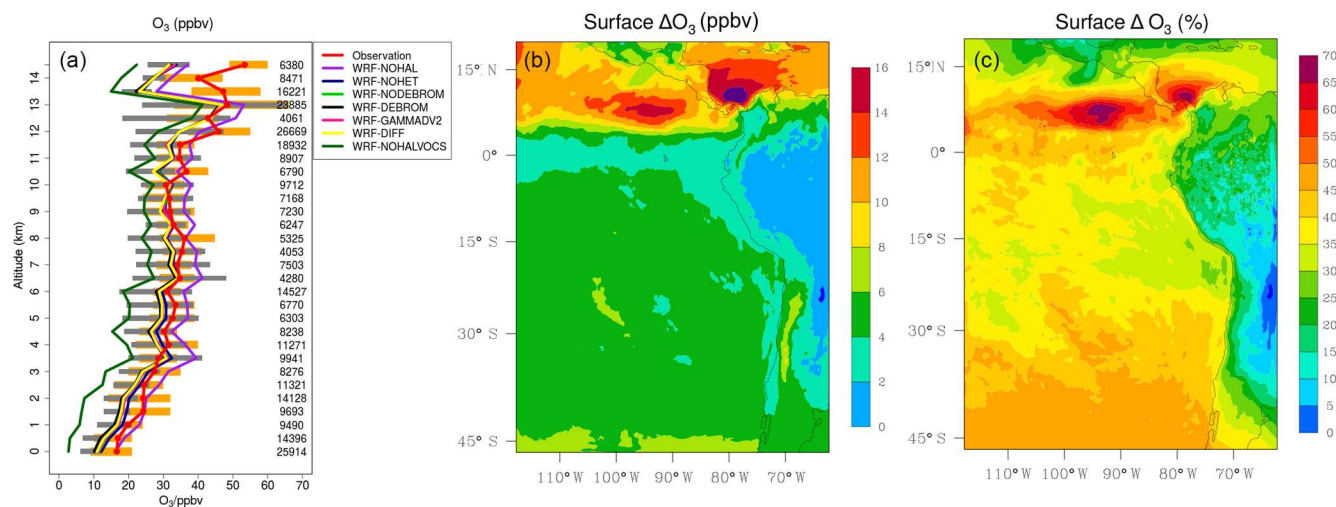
$O_3$ (ppbv)

(a)

Observation
WRF-NOHAL
WRF-NOHET
WRF-NODEBROM
WRF-DEBROM
WRF-GAMMADV2
WRF-DIFF
WRF-NOHALVOCS

6380
8471
16221
23885
4061
26669
18932
8907
6790
9712
7168
7230
6247
5325
4053
7503
4280
14527
6770
6303
8238
11271
9941
8276
11321
14128
9693
9490
14396
25914

Altitude (km)

14
13
12
11
10
9
8
7
6
5
4
3
2
1
0

0 10 20 30 40 50 60 70

$O_3$/ppbv

Surface $\Delta O_3$ (ppbv)

(b)

15° N
0°
15° S
30° S
45° S

110° W 100° W 90° W 80° W 70° W

16
14
12
10
8
6
4
2
0

Surface $\Delta$ $O_3$ (%)

(c)

15° N
0°
15° S
30° S
45° S

110° W 100° W 90° W 80° W 70° W

70
65
60
55
50
45
40
35
30
25
20
15
10
5
0